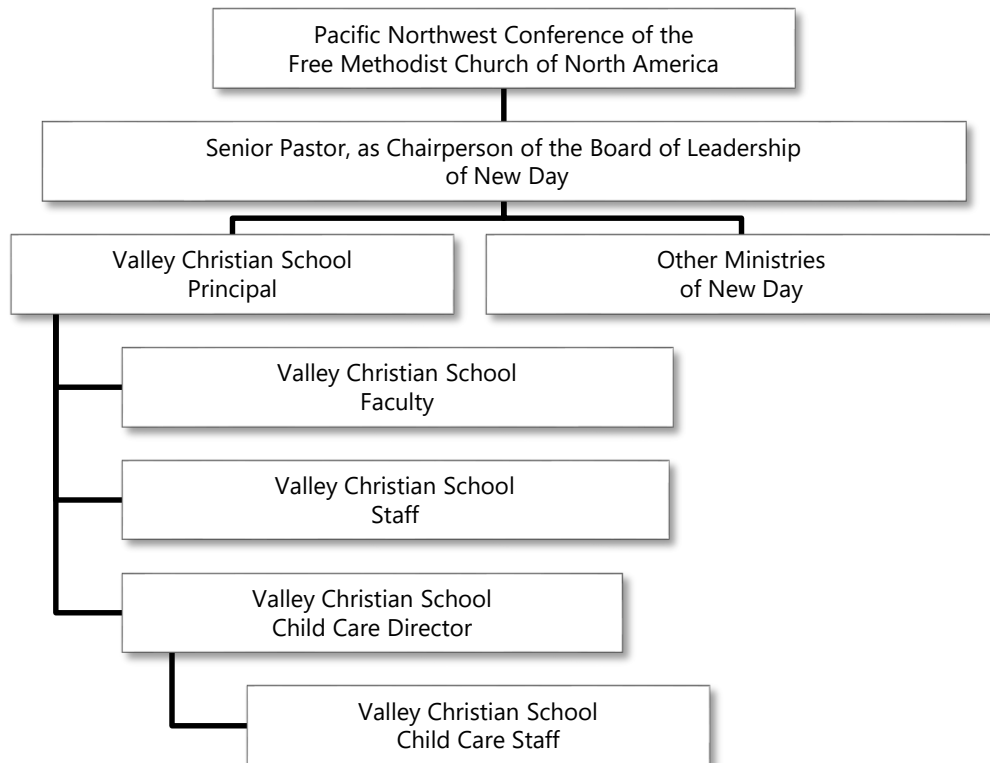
Pacific Northwest Conference of the Free Methodist Church of North America

Senior Pastor, as Chairperson of the Board of Leadership of New Day

Valley Christian School Principal

Other Ministries of New Day

Valley Christian School Faculty

Valley Christian School Staff

Valley Christian School Child Care Director

Valley Christian School Child Care Staff